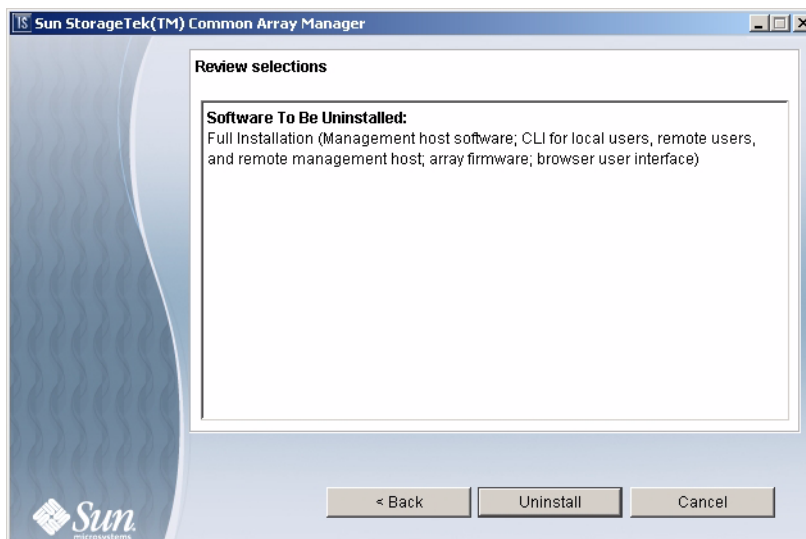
IS Sun StorageTek(TM) Common Array Manager

Review selections

Software To Be Uninstalled:
Full Installation (Management host software; CLI for local users, remote users, and remote management host; array firmware; browser user interface)

< Back
Uninstall
Cancel

Sun
microsystems